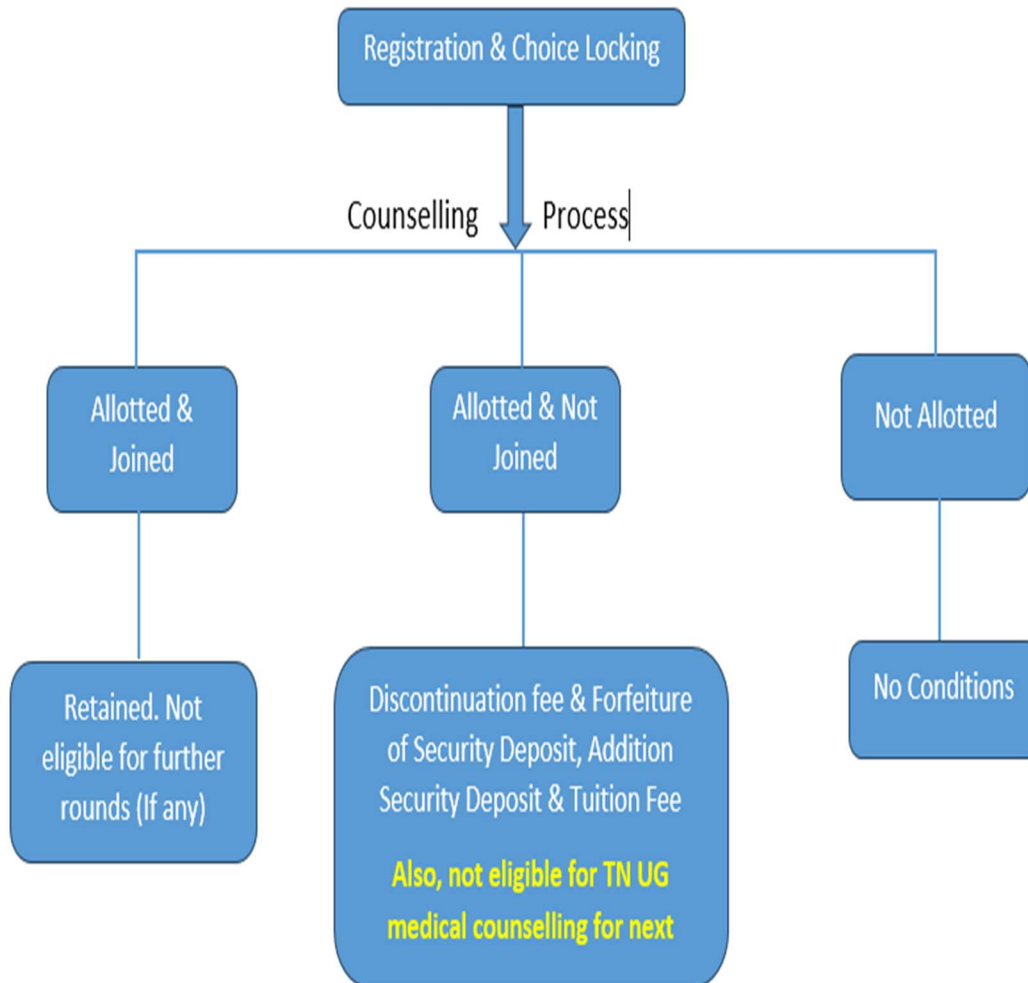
Registration & Choice Locking

Counselling Process

Allotted & Joined

Allotted & Not Joined

Not Allotted

Retained. Not eligible for further rounds (If any)

Discontinuation fee & Forfeiture of Security Deposit, Addition Security Deposit & Tuition Fee

Also, not eligible for TN UG medical counselling for next

No Conditions